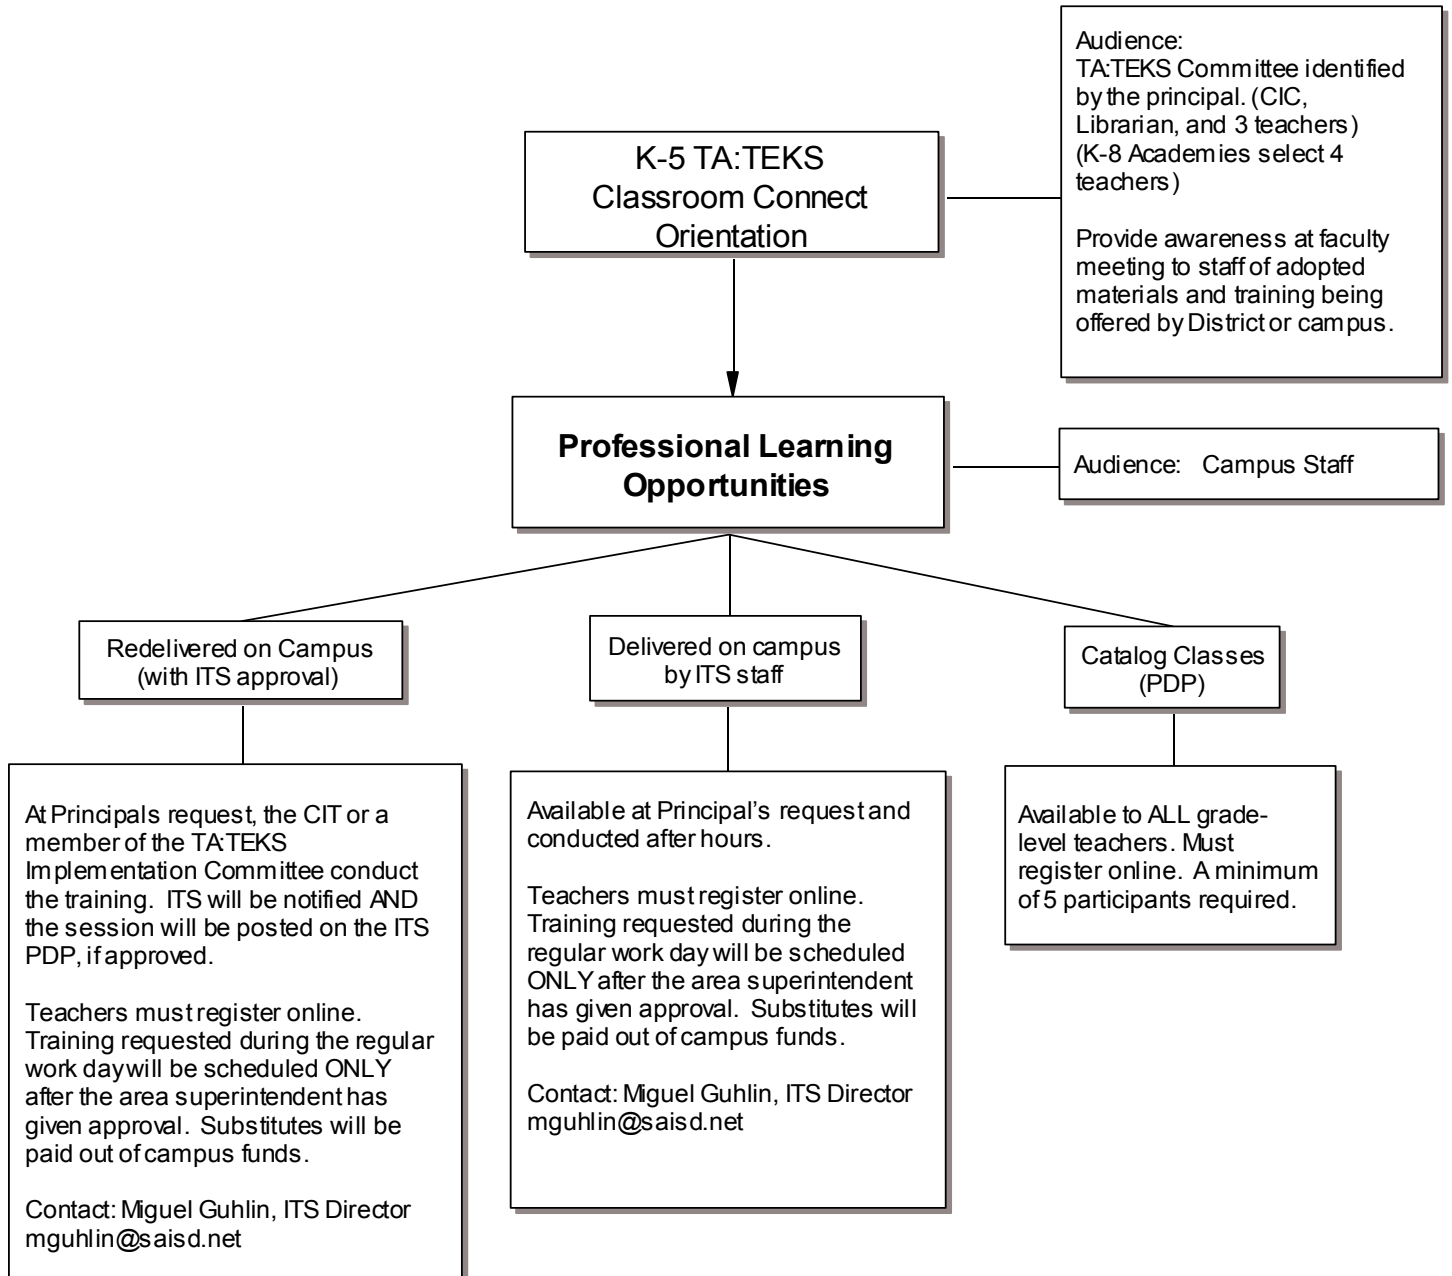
K-5 TA:TEKS Classroom Connect Orientation

Audience:
TA:TEKS Committee identified by the principal. (CIC, Librarian, and 3 teachers) (K-8 Academies select 4 teachers)

Provide awareness at faculty meeting to staff of adopted materials and training being offered by District or campus.

**Professional Learning Opportunities**

Audience: Campus Staff

Redelivered on Campus (with ITS approval)

Delivered on campus by ITS staff

Catalog Classes (PDP)

At Principals request, the CIT or a member of the TA:TEKS Implementation Committee conduct the training. ITS will be notified AND the session will be posted on the ITS PDP, if approved.

Teachers must register online. Training requested during the regular work day will be scheduled ONLY after the area superintendent has given approval. Substitutes will be paid out of campus funds.

Contact: Miguel Guhlin, ITS Director mguhlin@saisd.net

Available at Principal's request and conducted after hours.

Teachers must register online. Training requested during the regular work day will be scheduled ONLY after the area superintendent has given approval. Substitutes will be paid out of campus funds.

Contact: Miguel Guhlin, ITS Director mguhlin@saisd.net

Available to ALL grade-level teachers. Must register online. A minimum of 5 participants required.